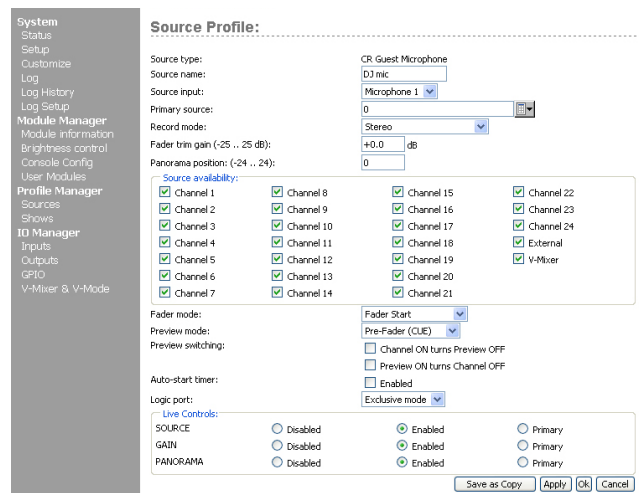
System
Status
Setup
Customize
Log
Log History
Log Setup
Module Manager
Module information
Brightness control
Console Config
User Modules
Profile Manager
Sources
Shows
IO Manager
Inputs
Outputs
GPIO
V-Mixer & V-Mode

Source Profile:

Source type: CR Guest Microphone
Source name: DJ mic
Source input: Microphone 1
Primary source: 0
Record mode: Stereo
Fader trim gain (-25 .. 25 dB): +0.0 dB
Panorama position: (-24 .. 24): 0

Source availability:

| | | | |
|---|---|---|---|
| Channel 1 | Channel 8 | Channel 15 | Channel 22 |
| Channel 2 | Channel 9 | Channel 16 | Channel 23 |
| Channel 3 | Channel 10 | Channel 17 | Channel 24 |
| Channel 4 | Channel 11 | Channel 18 | External |
| Channel 5 | Channel 12 | Channel 19 | V-Mixer |
| Channel 6 | Channel 13 | Channel 20 | |
| Channel 7 | Channel 14 | Channel 21 | |

Fader mode: Fader Start
Preview mode: Pre-Fader (CUE)
Preview switching: Channel ON turns Preview OFF
Preview ON turns Channel OFF
Auto-start timer: Enabled
Logic port: Exclusive mode

Live Controls:

| | | | |
|---|---|---|---|
| SOURCE | Disabled | Enabled | Primary |
| GAIN | Disabled | Enabled | Primary |
| PANORAMA | Disabled | Enabled | Primary |

Save as Copy Apply Ok Cancel